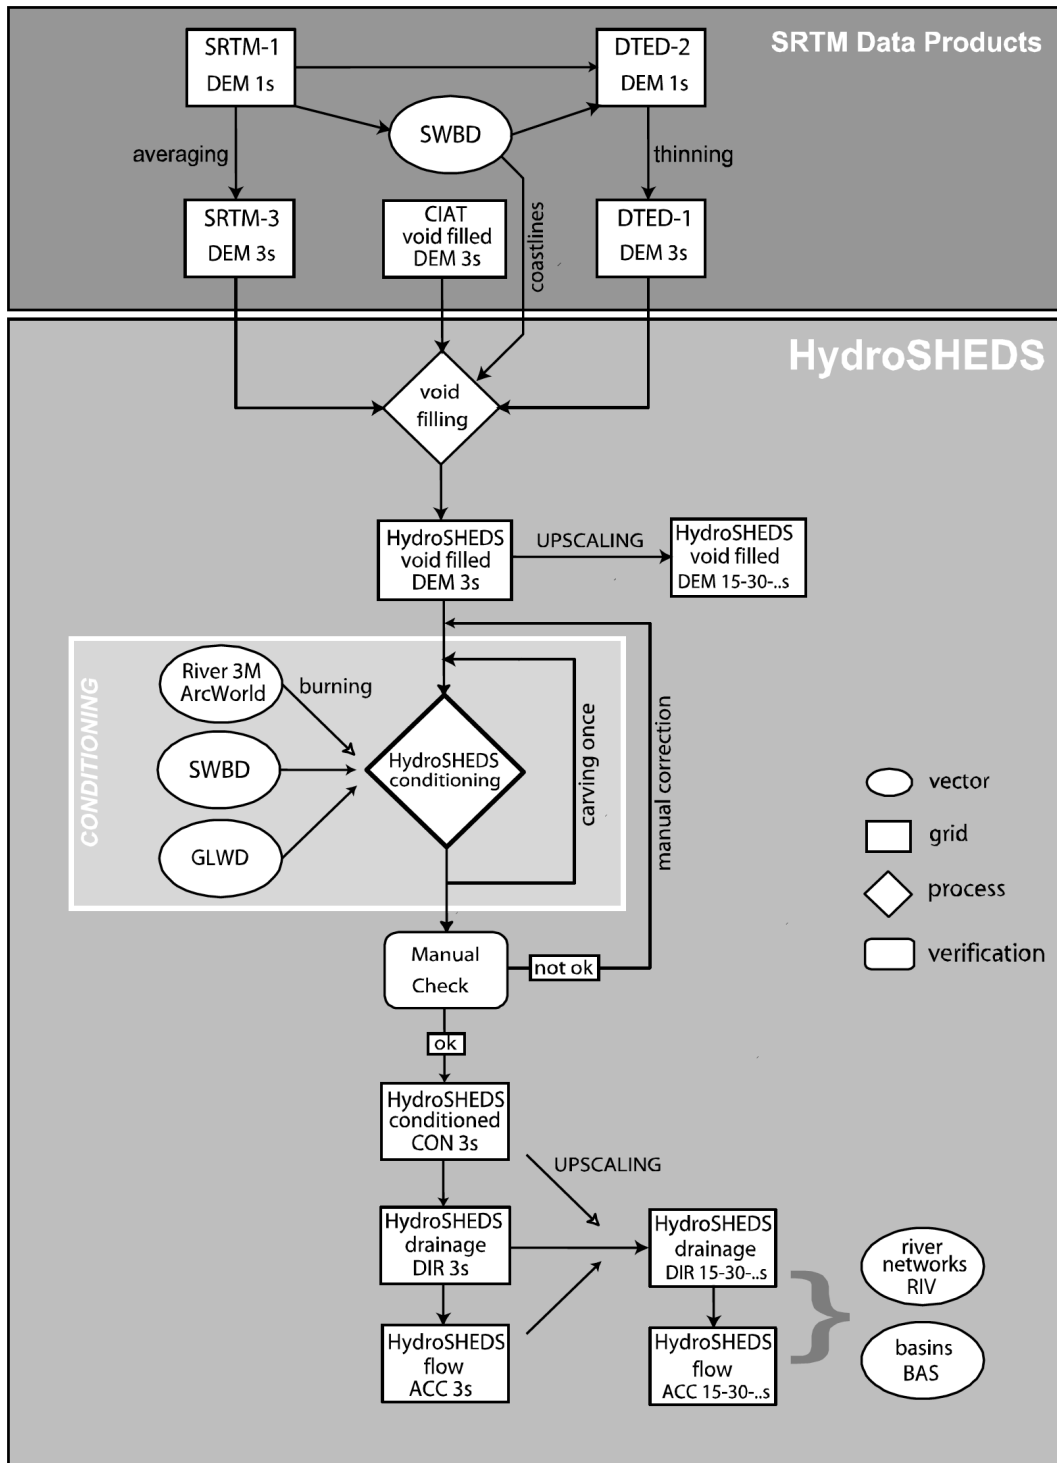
SRTM Data Products

SRTM-1
DEM 1s

DTED-2
DEM 1s

SWBD

averaging

thinning

SRTM-3
DEM 3s

CIAT
void filled
DEM 3s

coastlines

DTED-1
DEM 3s

HydroSHEDS

void
filling

HydroSHEDS
void filled
DEM 3s

UPSCALING

HydroSHEDS
void filled
DEM 15-30-..s

CONDITIONING

River 3M
ArcWorld

burning

SWBD

GLWD

HydroSHEDS
conditioning

carving once

manual correction

vector

grid

process

verification

Manual
Check

not ok

ok

HydroSHEDS
conditioned
CON 3s

UPSCALING

HydroSHEDS
drainage
DIR 3s

HydroSHEDS
drainage
DIR 15-30-..s

river
networks
RIV

HydroSHEDS
flow
ACC 3s

HydroSHEDS
flow
ACC 15-30-..s

basins
BAS